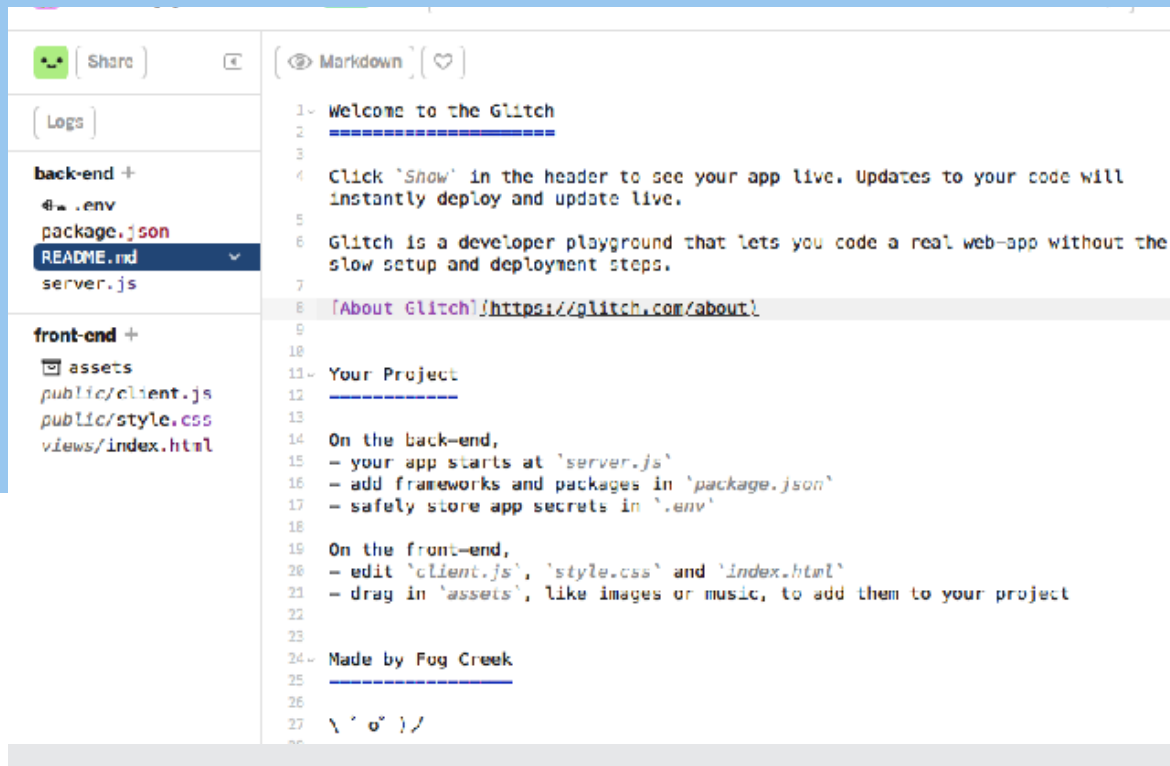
Share

Logs

back-end +
.env
package.json
README.md
server.js

front-end +
assets
public/client.js
public/style.css
views/index.html

Markdown

1 Welcome to the Glitch
2 =====================
3
4 Click `Show` in the header to see your app live. Updates to your code will instantly deploy and update live.
5
6 Glitch is a developer playground that lets you code a real web-app without the slow setup and deployment steps.
7
8 [About Glitch](https://glitch.com/about)
9
10
11 Your Project
12 ------------
13
14 On the back-end,
15 - your app starts at `server.js`
16 - add frameworks and packages in `package.json`
17 - safely store app secrets in `.env`
18
19 On the front-end,
20 - edit `client.js`, `style.css` and `index.html`
21 - drag in `assets`, like images or music, to add them to your project
22
23
24 Made by Fog Creek
25 -----------------
26
27 \ ゜o゜)ノ